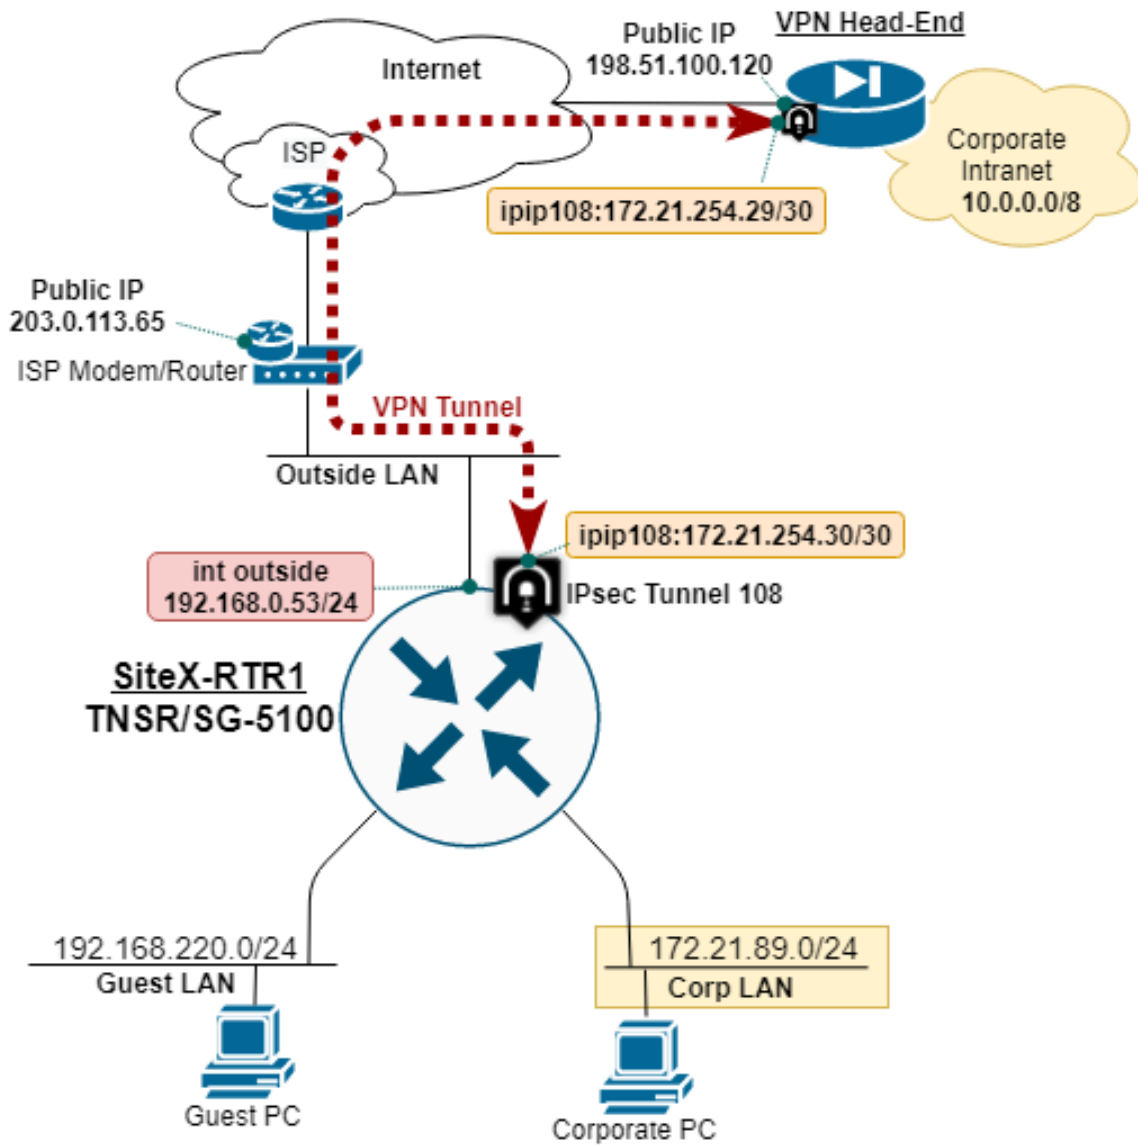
VPN Head-End

Public IP
198.51.100.120

Internet

ISP

Corporate
Intranet
10.0.0.0/8

ipip108:172.21.254.29/30

Public IP
203.0.113.65

ISP Modem/Router

VPN Tunnel

Outside LAN

ipip108:172.21.254.30/30

int outside
192.168.0.53/24

IPsec Tunnel 108

SiteX-RTR1
TNSR/SG-5100

192.168.220.0/24
Guest LAN

172.21.89.0/24
Corp LAN

Guest PC

Corporate PC